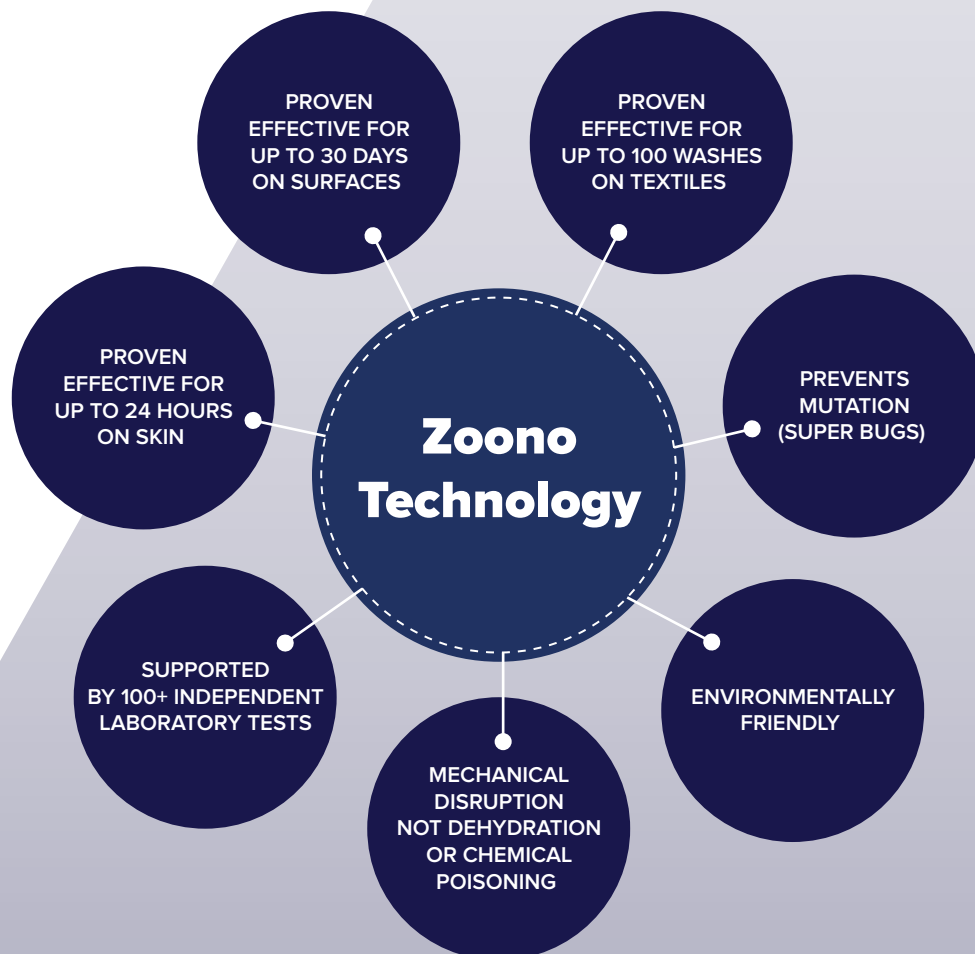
Zoono Technology

PROVEN EFFECTIVE FOR UP TO 30 DAYS ON SURFACES

PROVEN EFFECTIVE FOR UP TO 100 WASHES ON TEXTILES

PREVENTS MUTATION (SUPER BUGS)

ENVIRONMENTALLY FRIENDLY

MECHANICAL DISRUPTION NOT DEHYDRATION OR CHEMICAL POISONING

SUPPORTED BY 100+ INDEPENDENT LABORATORY TESTS

PROVEN EFFECTIVE FOR UP TO 24 HOURS ON SKIN